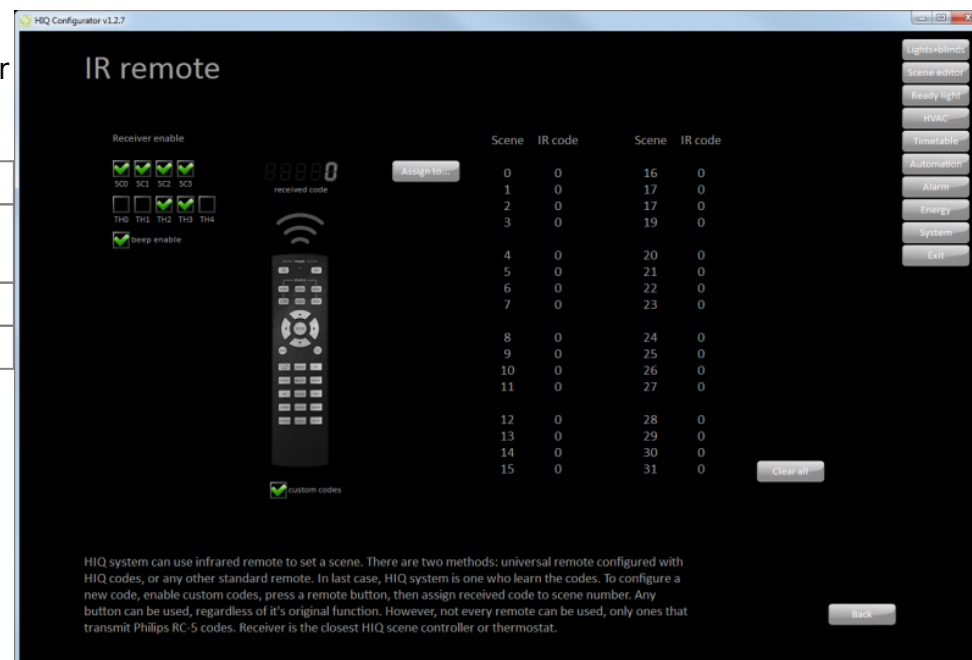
HIQ Configurator v1.2.7

IR remote

Receiver enable

SC0 SC1 SC2 SC3

TH0 TH1 TH2 TH3 TH4

beep enable

0

received code

Assign to...

custom codes

| Scene | IR code | Scene | IR code |
|---|---|---|---|
| 0 | 0 | 16 | 0 |
| 1 | 0 | 17 | 0 |
| 2 | 0 | 17 | 0 |
| 3 | 0 | 19 | 0 |
| 4 | 0 | 20 | 0 |
| 5 | 0 | 21 | 0 |
| 6 | 0 | 22 | 0 |
| 7 | 0 | 23 | 0 |
| 8 | 0 | 24 | 0 |
| 9 | 0 | 25 | 0 |
| 10 | 0 | 26 | 0 |
| 11 | 0 | 27 | 0 |
| 12 | 0 | 28 | 0 |
| 13 | 0 | 29 | 0 |
| 14 | 0 | 30 | 0 |
| 15 | 0 | 31 | 0 |

Clear all

Lights+blinds
Scene editor
Ready light
HVAC
Timetable
Automation
Alarm
Energy
System
Exit

HIQ system can use infrared remote to set a scene. There are two methods: universal remote configured with HIQ codes, or any other standard remote. In last case, HIQ system is one who learn the codes. To configure a new code, enable custom codes, press a remote button, then assign received code to scene number. Any button can be used, regardless of it's original function. However, not every remote can be used, only ones that transmit Philips RC-5 codes. Receiver is the closest HIQ scene controller or thermostat.

Back